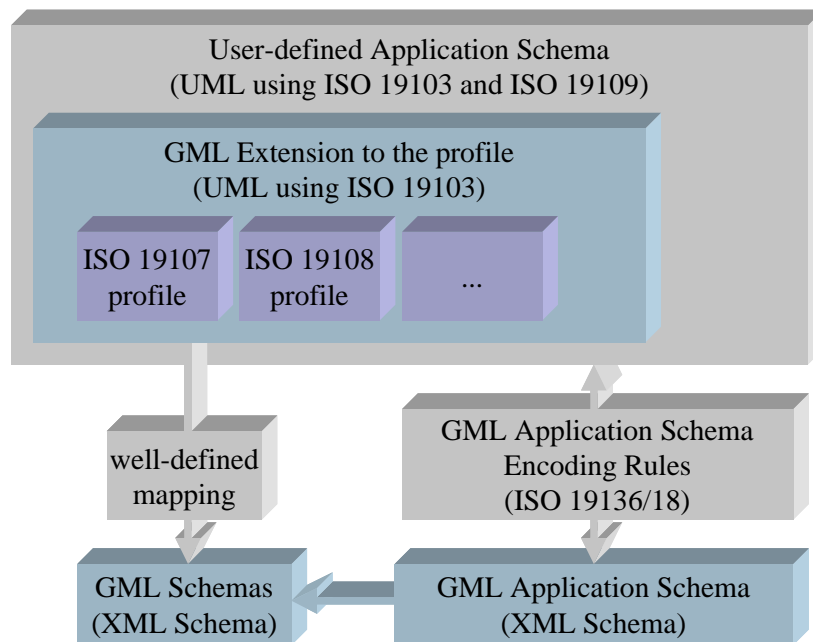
User-defined Application Schema
(UML using ISO 19103 and ISO 19109)

GML Extension to the profile
(UML using ISO 19103)

ISO 19107 profile

ISO 19108 profile

...

well-defined mapping

GML Application Schema Encoding Rules
(ISO 19136/18)

GML Schemas
(XML Schema)

GML Application Schema
(XML Schema)